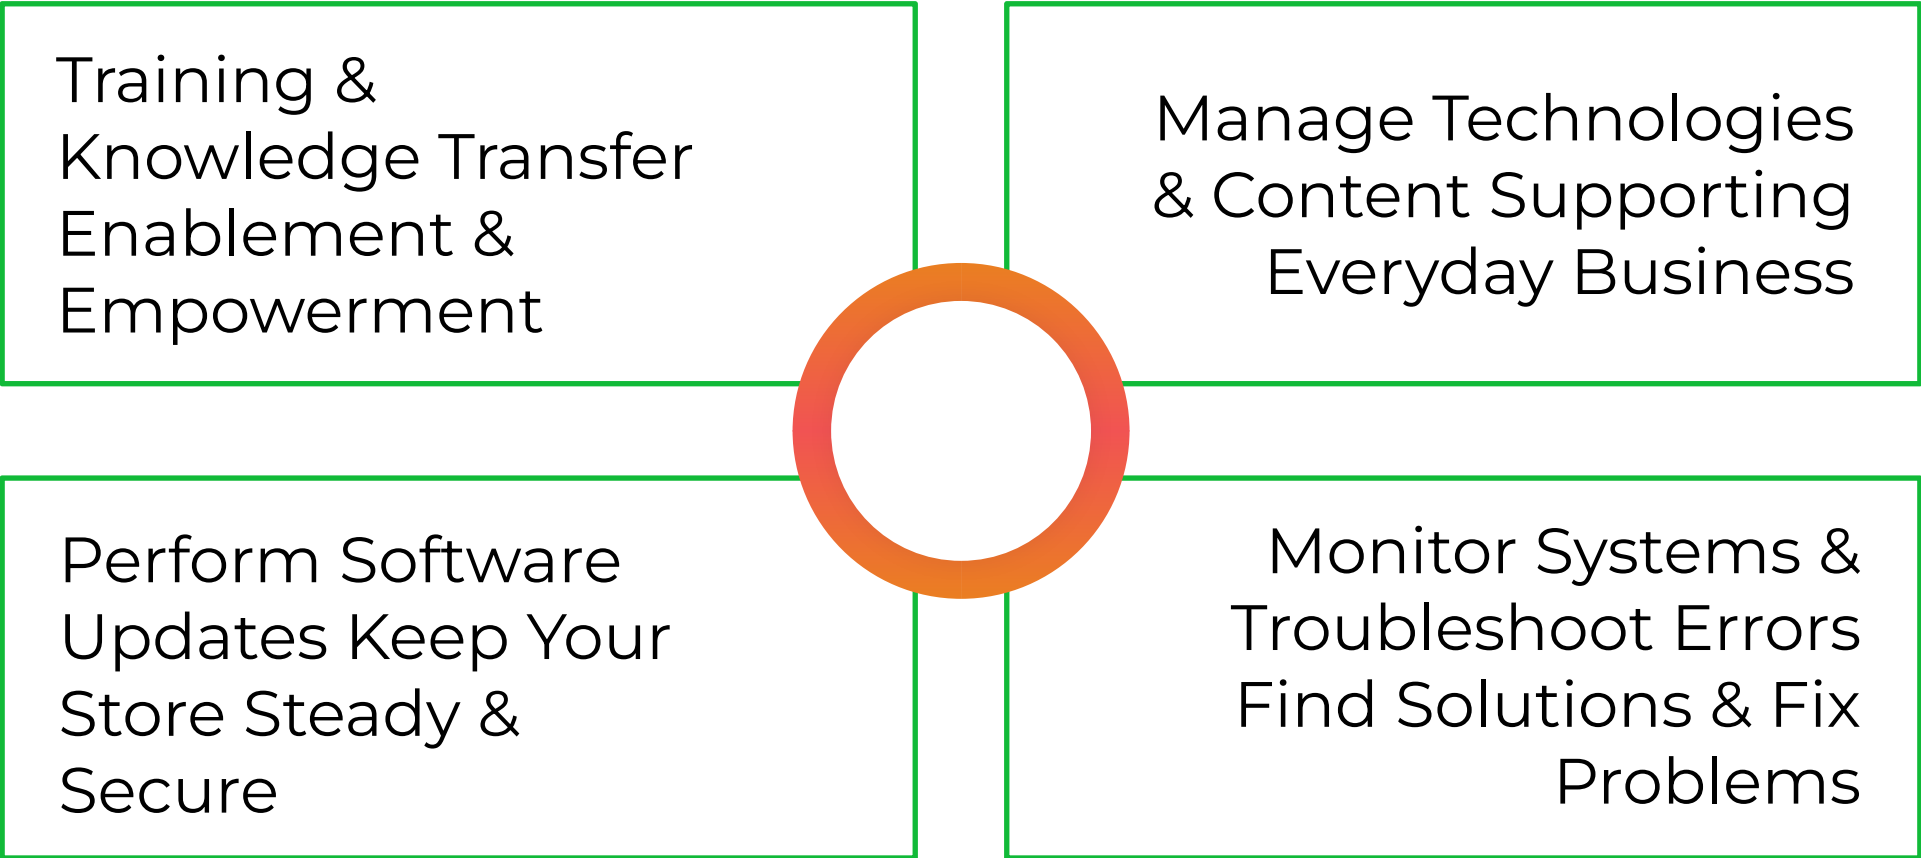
Training & Knowledge Transfer Enablement & Empowerment

Manage Technologies & Content Supporting Everyday Business

Perform Software Updates Keep Your Store Steady & Secure

Monitor Systems & Troubleshoot Errors Find Solutions & Fix Problems